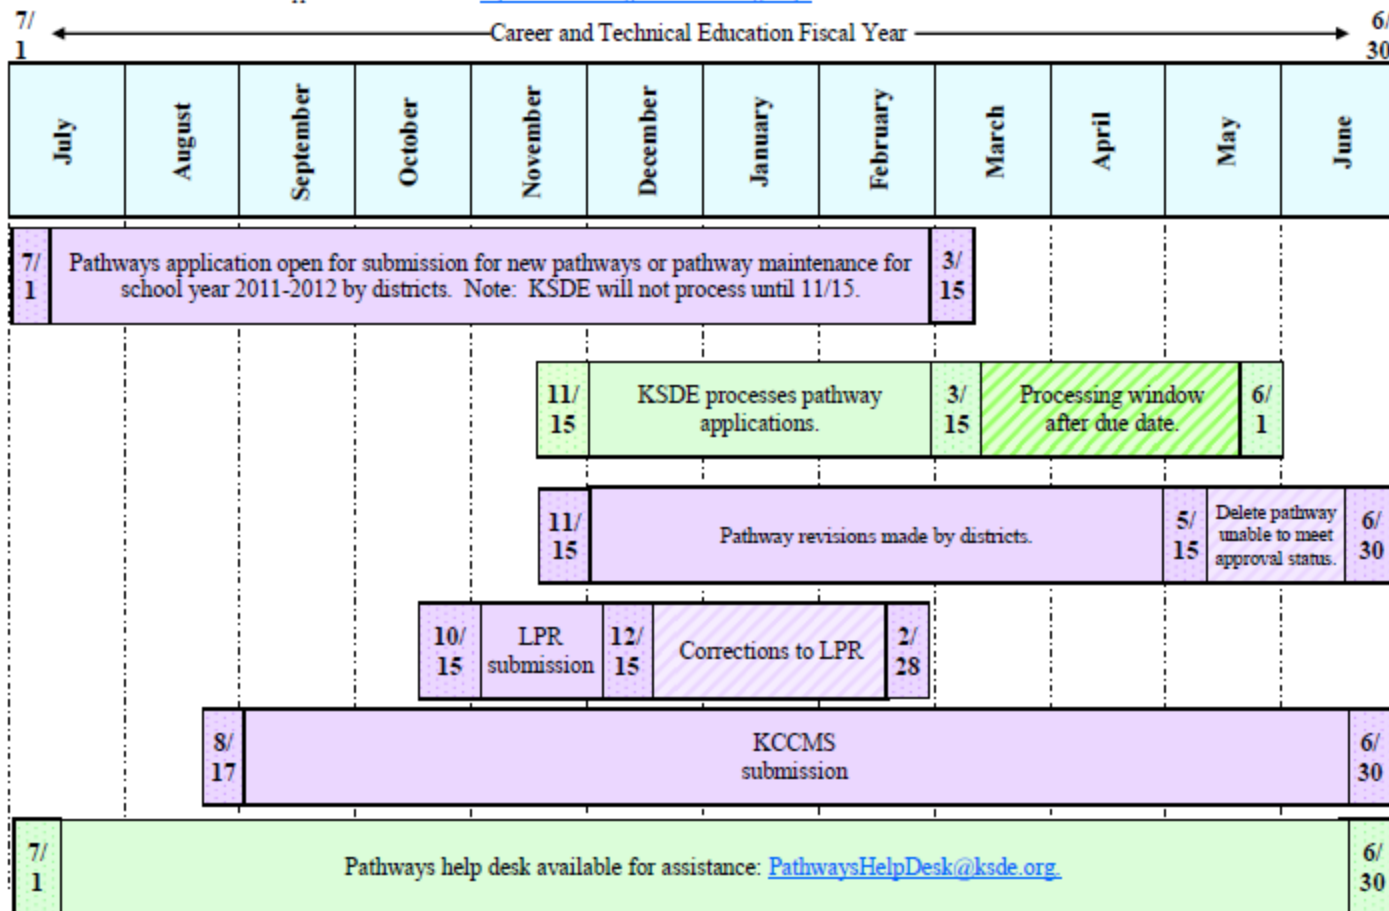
7/1

Career and Technical Education Fiscal Year

6/30

| July | August | September | October | November | December | January | February | March | April | May | June |
|---|---|---|---|---|---|---|---|---|---|---|---|

7/1 Pathways application open for submission for new pathways or pathway maintenance for school year 2011-2012 by districts. Note: KSDE will not process until 11/15. 3/15

11/15 KSDE processes pathway applications. 3/15 Processing window after due date. 6/1

11/15 Pathway revisions made by districts. 5/15 Delete pathway unable to meet approval status. 6/30

10/15 LPR submission 12/15 Corrections to LPR 2/28

8/17 KCCMS submission 6/30

7/1 Pathways help desk available for assistance: PathwaysHelpDesk@ksde.org. 6/30